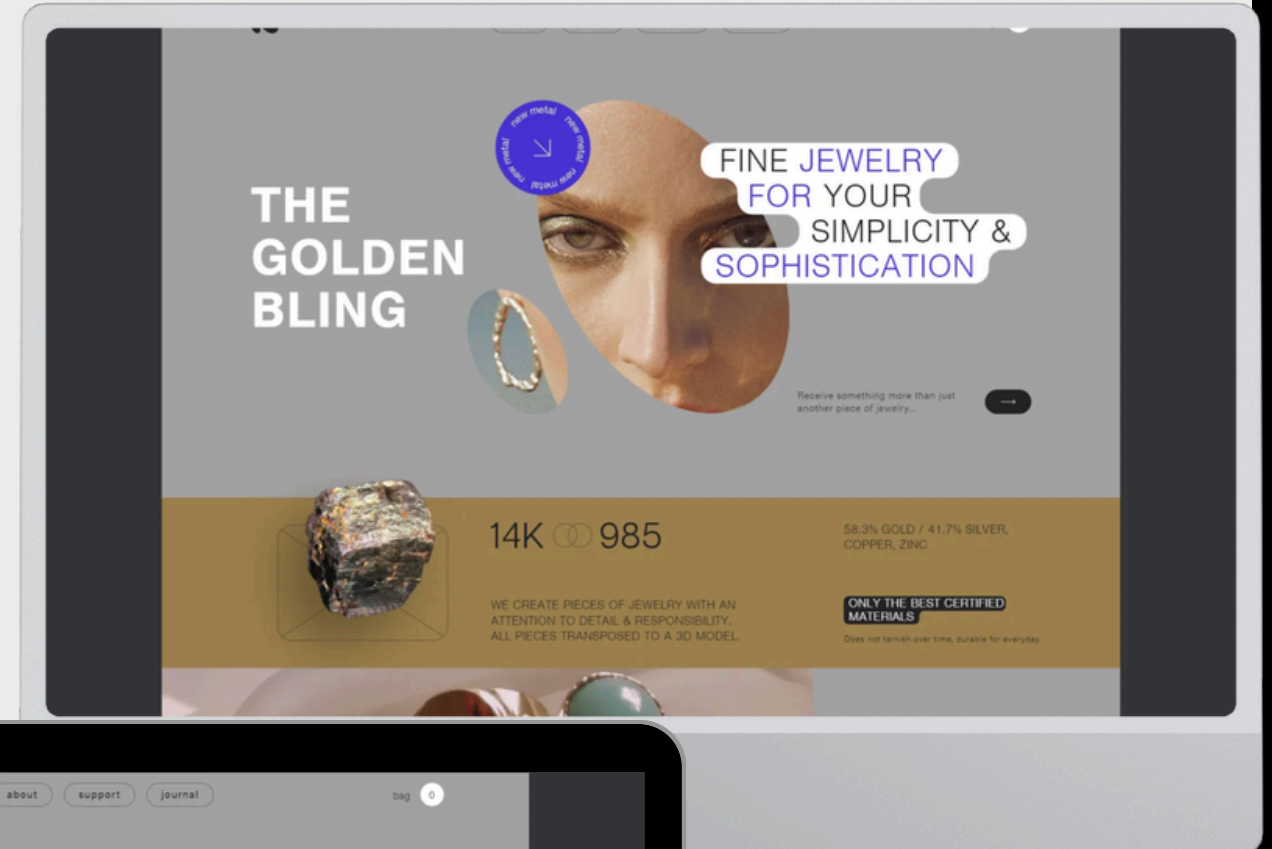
new metal new metal new metal

THE GOLDEN BLING

FINE JEWELRY FOR YOUR SIMPLICITY & SOPHISTICATION

Receive something more than just another piece of jewelry.

14K 985

58.3% GOLD / 41.7% SILVER, COPPER, ZINC

WE CREATE PIECES OF JEWELRY WITH AN ATTENTION TO DETAIL & RESPONSIBILITY. ALL PIECES TRANSPOSED TO A 3D MODEL.

ONLY THE BEST CERTIFIED MATERIALS

Does not tarnish over time, durable for everyday.

about support journal

bag 0